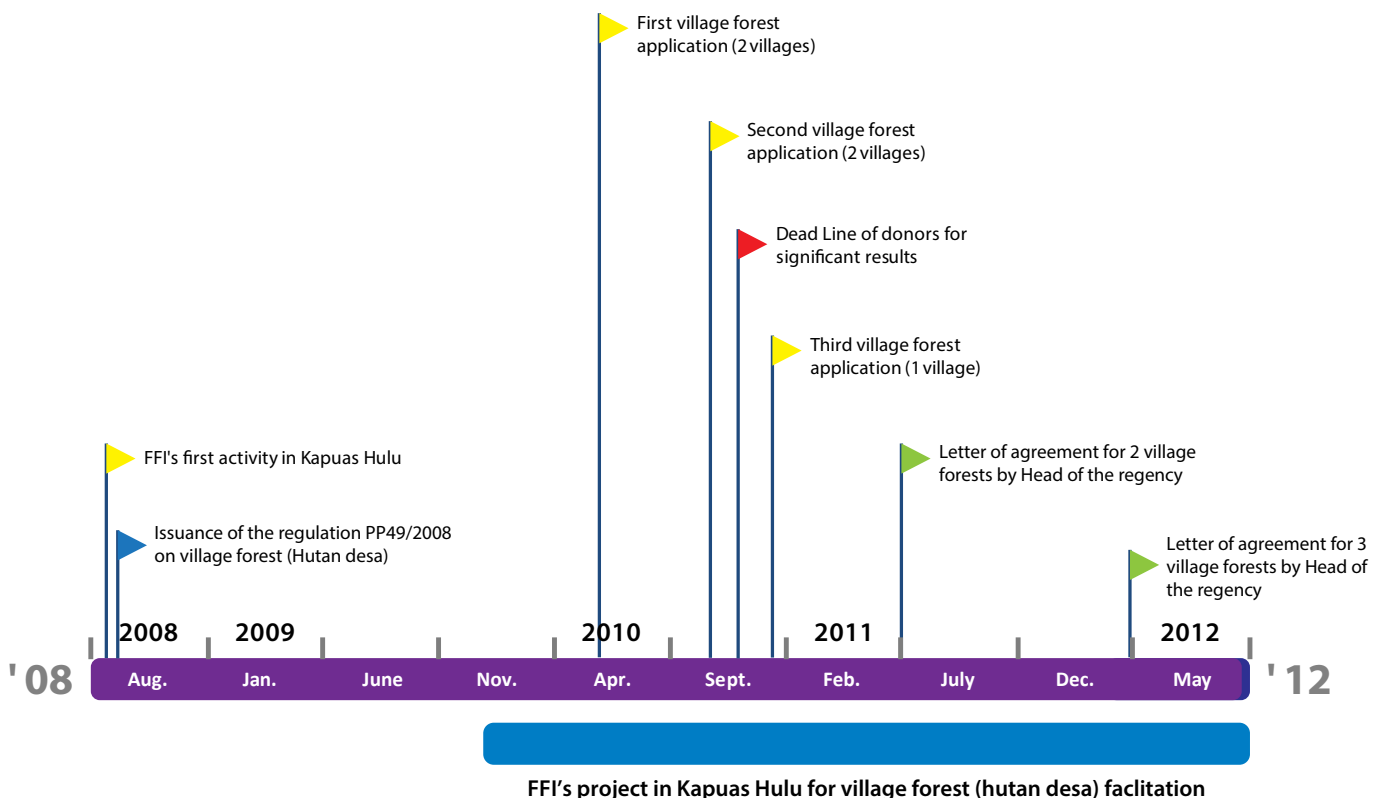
First village forest application (2 villages)

Second village forest application (2 villages)

Dead Line of donors for significant results

Third village forest application (1 village)

FFI's first activity in Kapuas Hulu

Letter of agreement for 2 village forests by Head of the regency

Issuance of the regulation PP49/2008 on village forest (Hutan desa)

Letter of agreement for 3 village forests by Head of the regency

2008 2009 2010 2011 2012

'08 Aug. Jan. June Nov. Apr. Sept. Feb. July Dec. May '12

FFI's project in Kapuas Hulu for village forest (hutan desa) faclitation